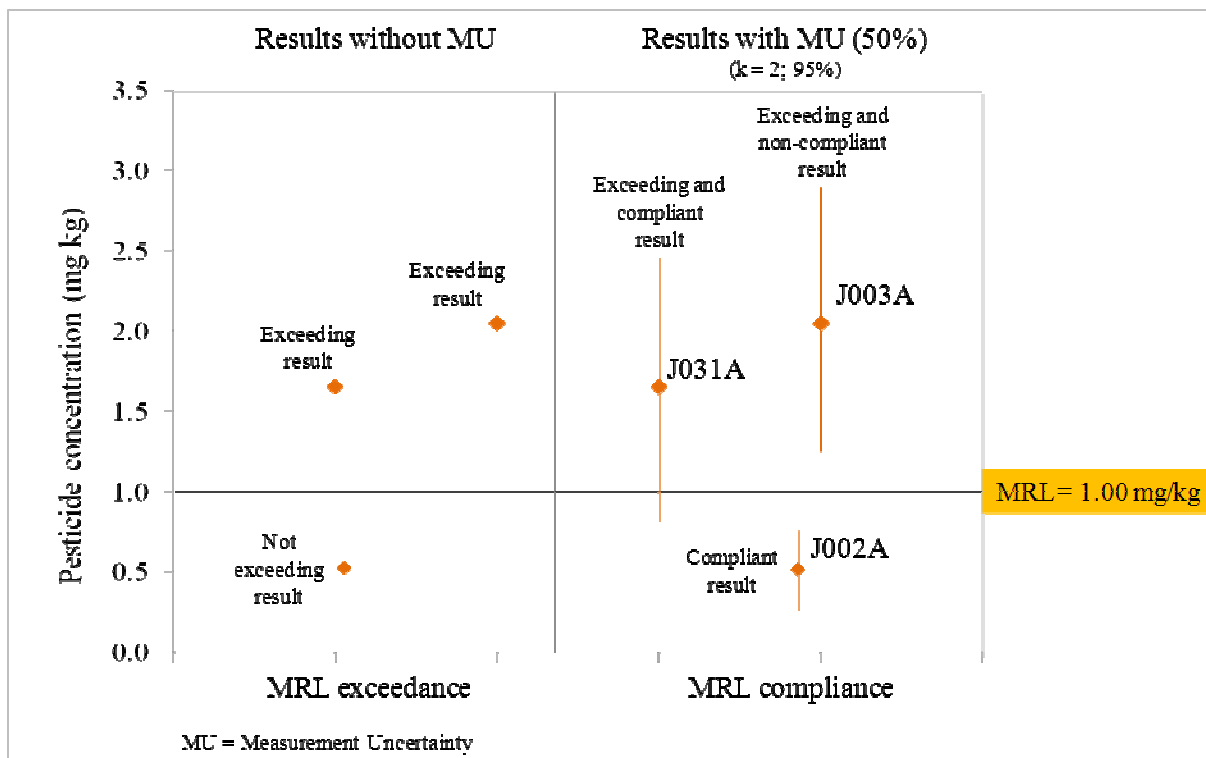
Results without MU

Results with MU (50%)
(k = 2; 95%)

3.5
3.0
2.5
2.0
1.5
1.0
0.5
0.0

Pesticide concentration (mg kg)

Exceeding result

Exceeding result

Not exceeding result

Exceeding and compliant result

Exceeding and non-compliant result

J031A

J003A

Compliant result

J002A

MRL = 1.00 mg/kg

MRL exceedance

MRL compliance

MU = Measurement Uncertainty